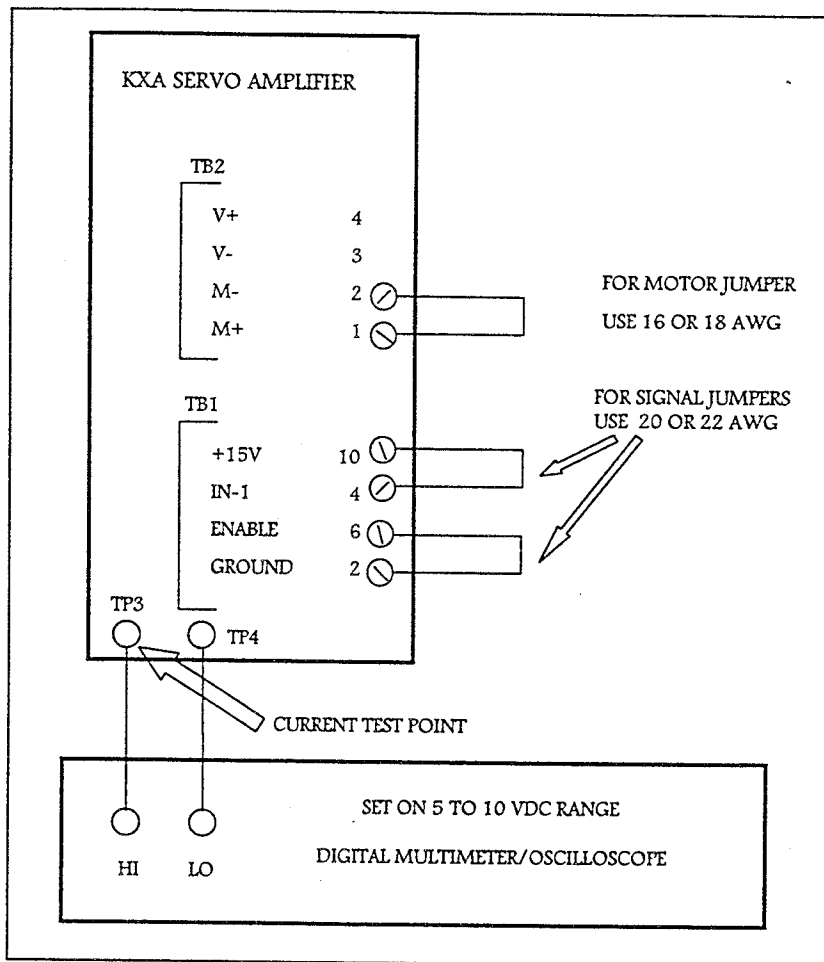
KXA SERVO AMPLIFIER

TB2

V+ 4

V- 3

M- 2

M+ 1

FOR MOTOR JUMPER

USE 16 OR 18 AWG

TB1

+15V 10

IN-1 4

ENABLE 6

GROUND 2

FOR SIGNAL JUMPERS

USE 20 OR 22 AWG

TP3

TP4

CURRENT TEST POINT

HI

LO

SET ON 5 TO 10 VDC RANGE

DIGITAL MULTIMETER/OSCILLOSCOPE